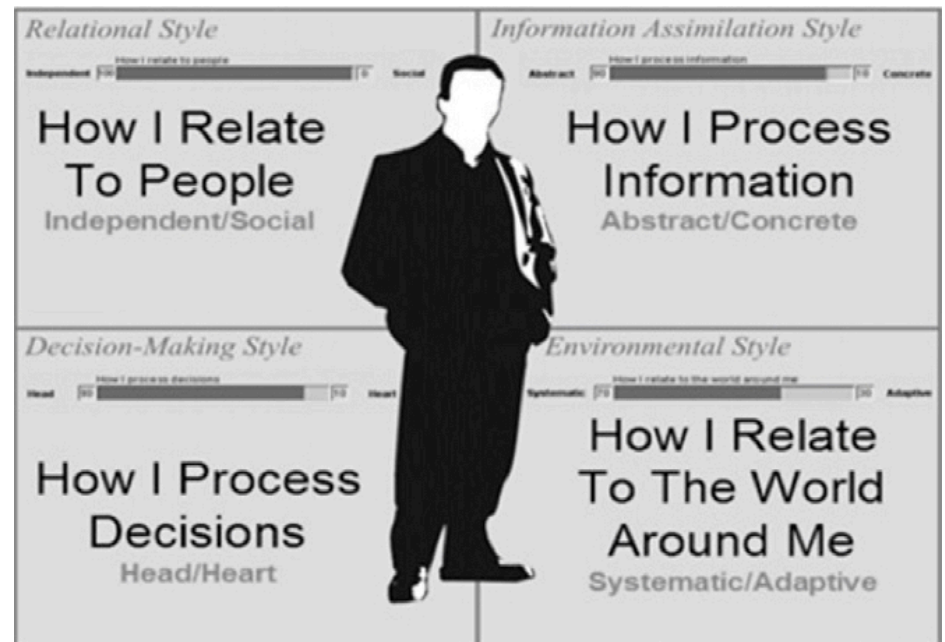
Relational Style

How I relate to people

Independent 100 0 Social

How I Relate To People

Independent/Social

Information Assimilation Style

How I process information

Abstract 90 10 Concrete

How I Process Information

Abstract/Concrete

Decision-Making Style

How I process decisions

Head 80 20 Heart

How I Process Decisions

Head/Heart

Environmental Style

How I relate to the world around me

Systematic 70 30 Adaptive

How I Relate To The World Around Me

Systematic/Adaptive